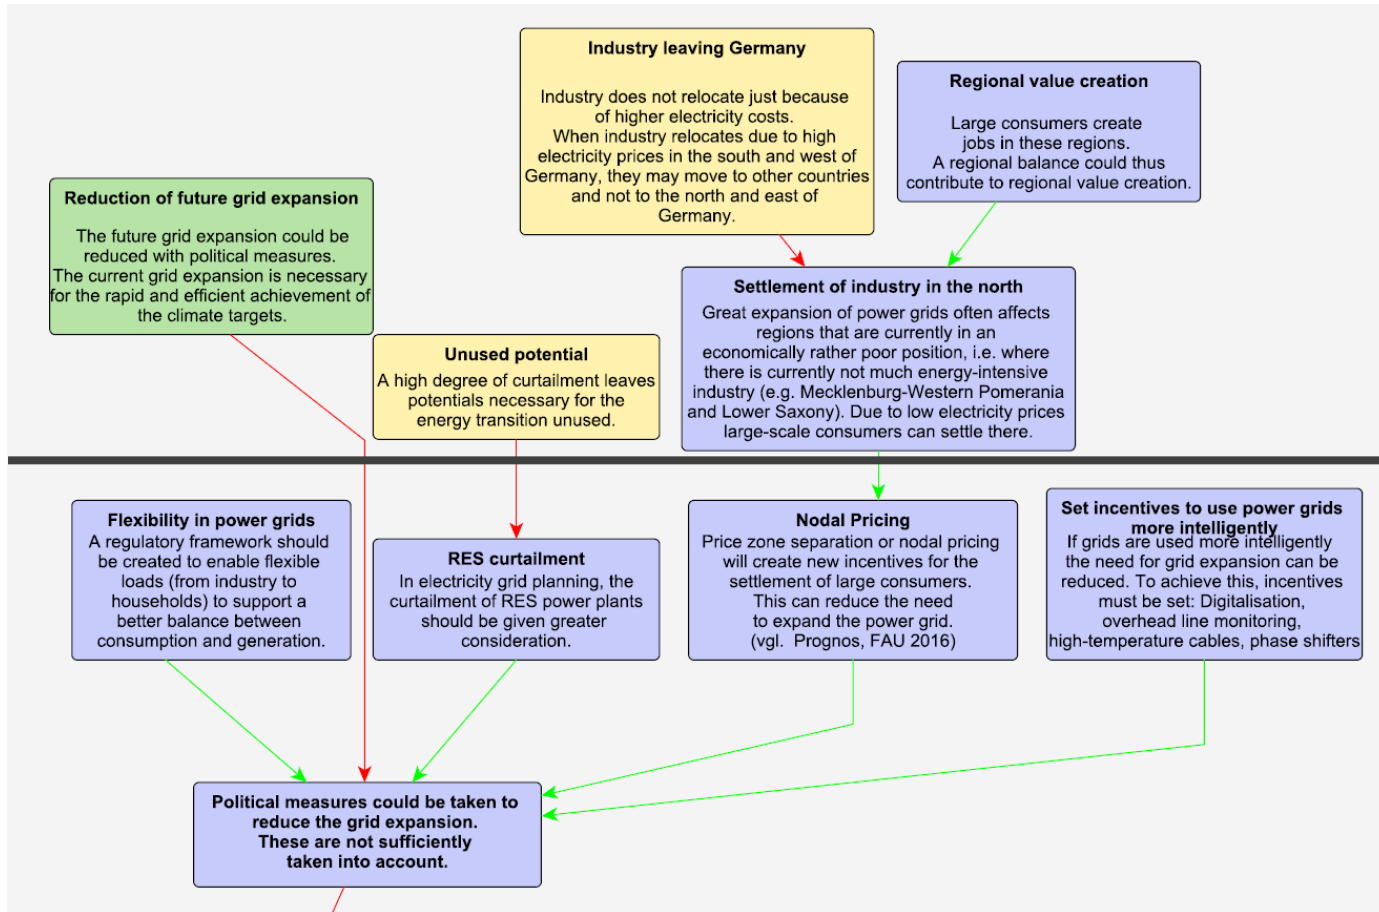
Industry leaving Germany

Industry does not relocate just because of higher electricity costs.
When industry relocates due to high electricity prices in the south and west of Germany, they may move to other countries and not to the north and east of Germany.

Regional value creation

Large consumers create jobs in these regions.
A regional balance could thus contribute to regional value creation.

Reduction of future grid expansion

The future grid expansion could be reduced with political measures.
The current grid expansion is necessary for the rapid and efficient achievement of the climate targets.

Settlement of industry in the north

Great expansion of power grids often affects regions that are currently in an economically rather poor position, i.e. where there is currently not much energy-intensive industry (e.g. Mecklenburg-Western Pomerania and Lower Saxony). Due to low electricity prices large-scale consumers can settle there.

Unused potential

A high degree of curtailment leaves potentials necessary for the energy transition unused.

Flexibility in power grids

A regulatory framework should be created to enable flexible loads (from industry to households) to support a better balance between consumption and generation.

RES curtailment

In electricity grid planning, the curtailment of RES power plants should be given greater consideration.

Nodal Pricing

Price zone separation or nodal pricing will create new incentives for the settlement of large consumers.
This can reduce the need to expand the power grid.
(vgl. Prognos, FAU 2016)

Set incentives to use power grids more intelligently

If grids are used more intelligently the need for grid expansion can be reduced. To achieve this, incentives must be set: Digitalisation, overhead line monitoring, high-temperature cables, phase shifters

Political measures could be taken to reduce the grid expansion.
These are not sufficiently taken into account.